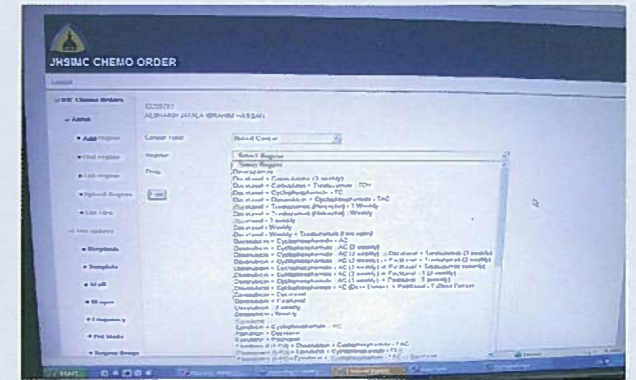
JHSMC CHEMO ORDER

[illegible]

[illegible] Chemo Orders

Admin

Add Regime

Find Regime

List Regime

Upload Regime

List View

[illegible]

Drugs

Template

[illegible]

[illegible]

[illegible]

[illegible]

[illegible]

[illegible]

ALSHAIKH JAMILA IBRAHIM HASSAN

Cancer type

Breast Cancer

Regime

Select Regime

Drug

Select Regime

Docetaxel

Docetaxel + Carboplatin (3 weekly)

Docetaxel + Carboplatin + Trastuzumab - TCH

Docetaxel + Cyclophosphamide - TC

Docetaxel + Doxorubicin + Cyclophosphamide - TAC

Docetaxel + Trastuzumab (Herceptin) - 3 Weekly

Docetaxel + Trastuzumab (Herceptin) - Weekly

Docetaxel - 3 weekly

Docetaxel - Weekly

Docetaxel - Weekly + Trastuzumab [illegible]

Doxorubicin + Cyclophosphamide - AC

Doxorubicin + Cyclophosphamide - AC (3 weekly)

Doxorubicin + Cyclophosphamide - AC (3 weekly) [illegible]

Doxorubicin + Cyclophosphamide - AC (3 weekly) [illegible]

Doxorubicin + Cyclophosphamide - AC (3 weekly) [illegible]

Doxorubicin + Cyclophosphamide - AC (3 weekly) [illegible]

Doxorubicin + Cyclophosphamide - AC (3 weekly) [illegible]

Doxorubicin + Cyclophosphamide + 5FU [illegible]

Doxorubicin + Docetaxel

Doxorubicin + Paclitaxel

Doxorubicin - 3 weekly

Doxorubicin - Weekly

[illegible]

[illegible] + Cyclophosphamide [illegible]

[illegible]

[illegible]

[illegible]